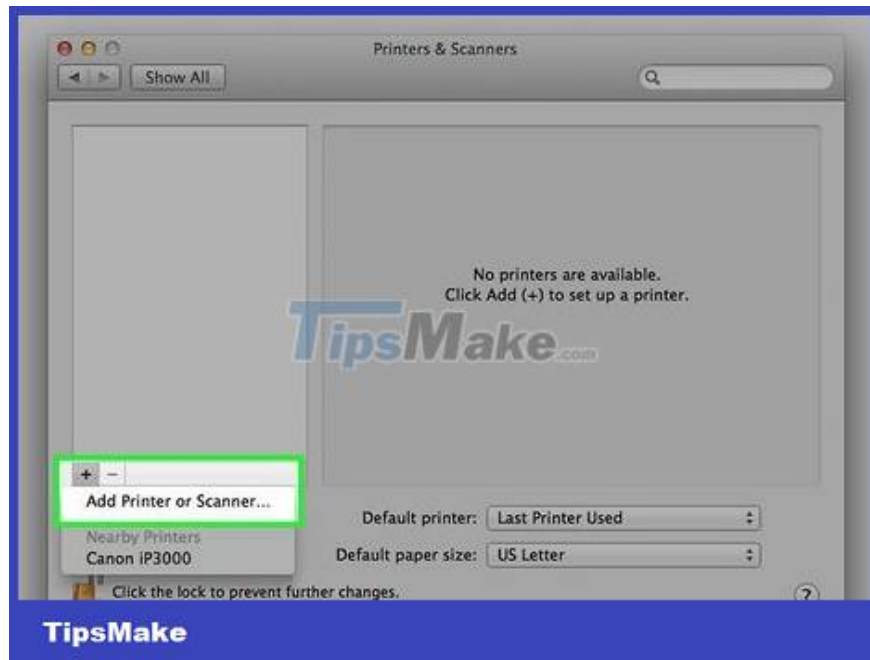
Printers & Scanners

Show All

No printers are available.
Click Add (+) to set up a printer.

TipsMake.com

+ −
Add Printer or Scanner...
Nearby Printers
Canon iP3000

Default printer: Last Printer Used
Default paper size: US Letter

Click the lock to prevent further changes.

?

TipsMake